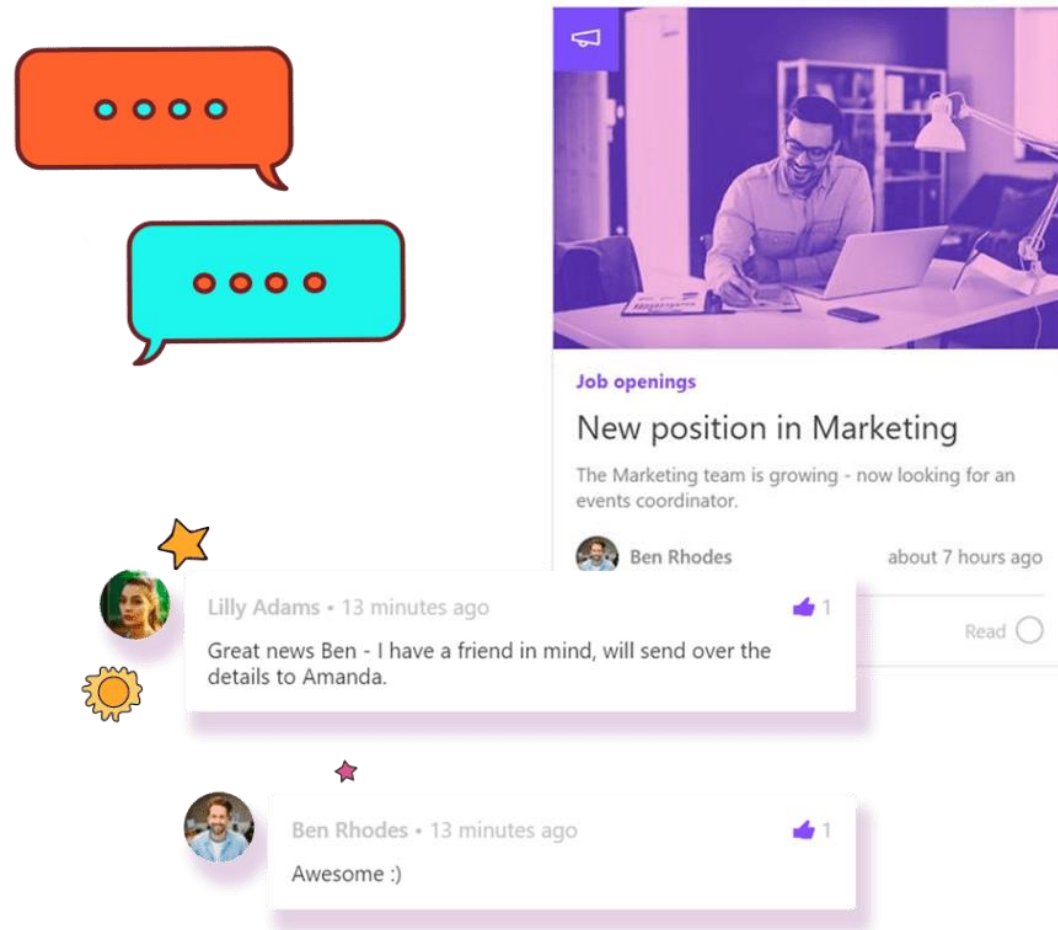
Job openings

New position in Marketing

The Marketing team is growing - now looking for an events coordinator.

Ben Rhodes

about 7 hours ago

Lilly Adams • 13 minutes ago

1

Read

Great news Ben - I have a friend in mind, will send over the details to Amanda.

Ben Rhodes • 13 minutes ago

1

Awesome :)